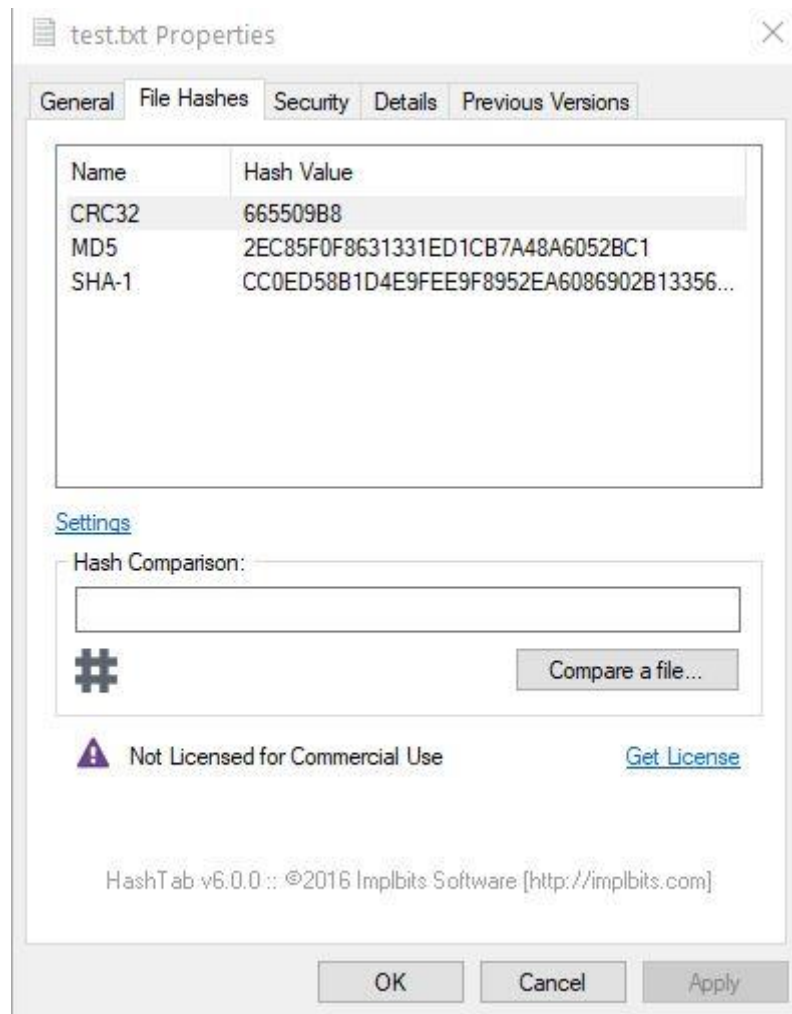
test.txt Properties

General | File Hashes | Security | Details | Previous Versions

| Name | Hash Value |
|---|---|
| CRC32 | 665509B8 |
| MD5 | 2EC85F0F8631331ED1CB7A48A6052BC1 |
| SHA-1 | CC0ED58B1D4E9FEE9F8952EA6086902B13356... |

Settings

Hash Comparison:

Compare a file...

Not Licensed for Commercial Use

Get License

HashTab v6.0.0 :: ©2016 Implbits Software [http://implbits.com]

OK Cancel Apply